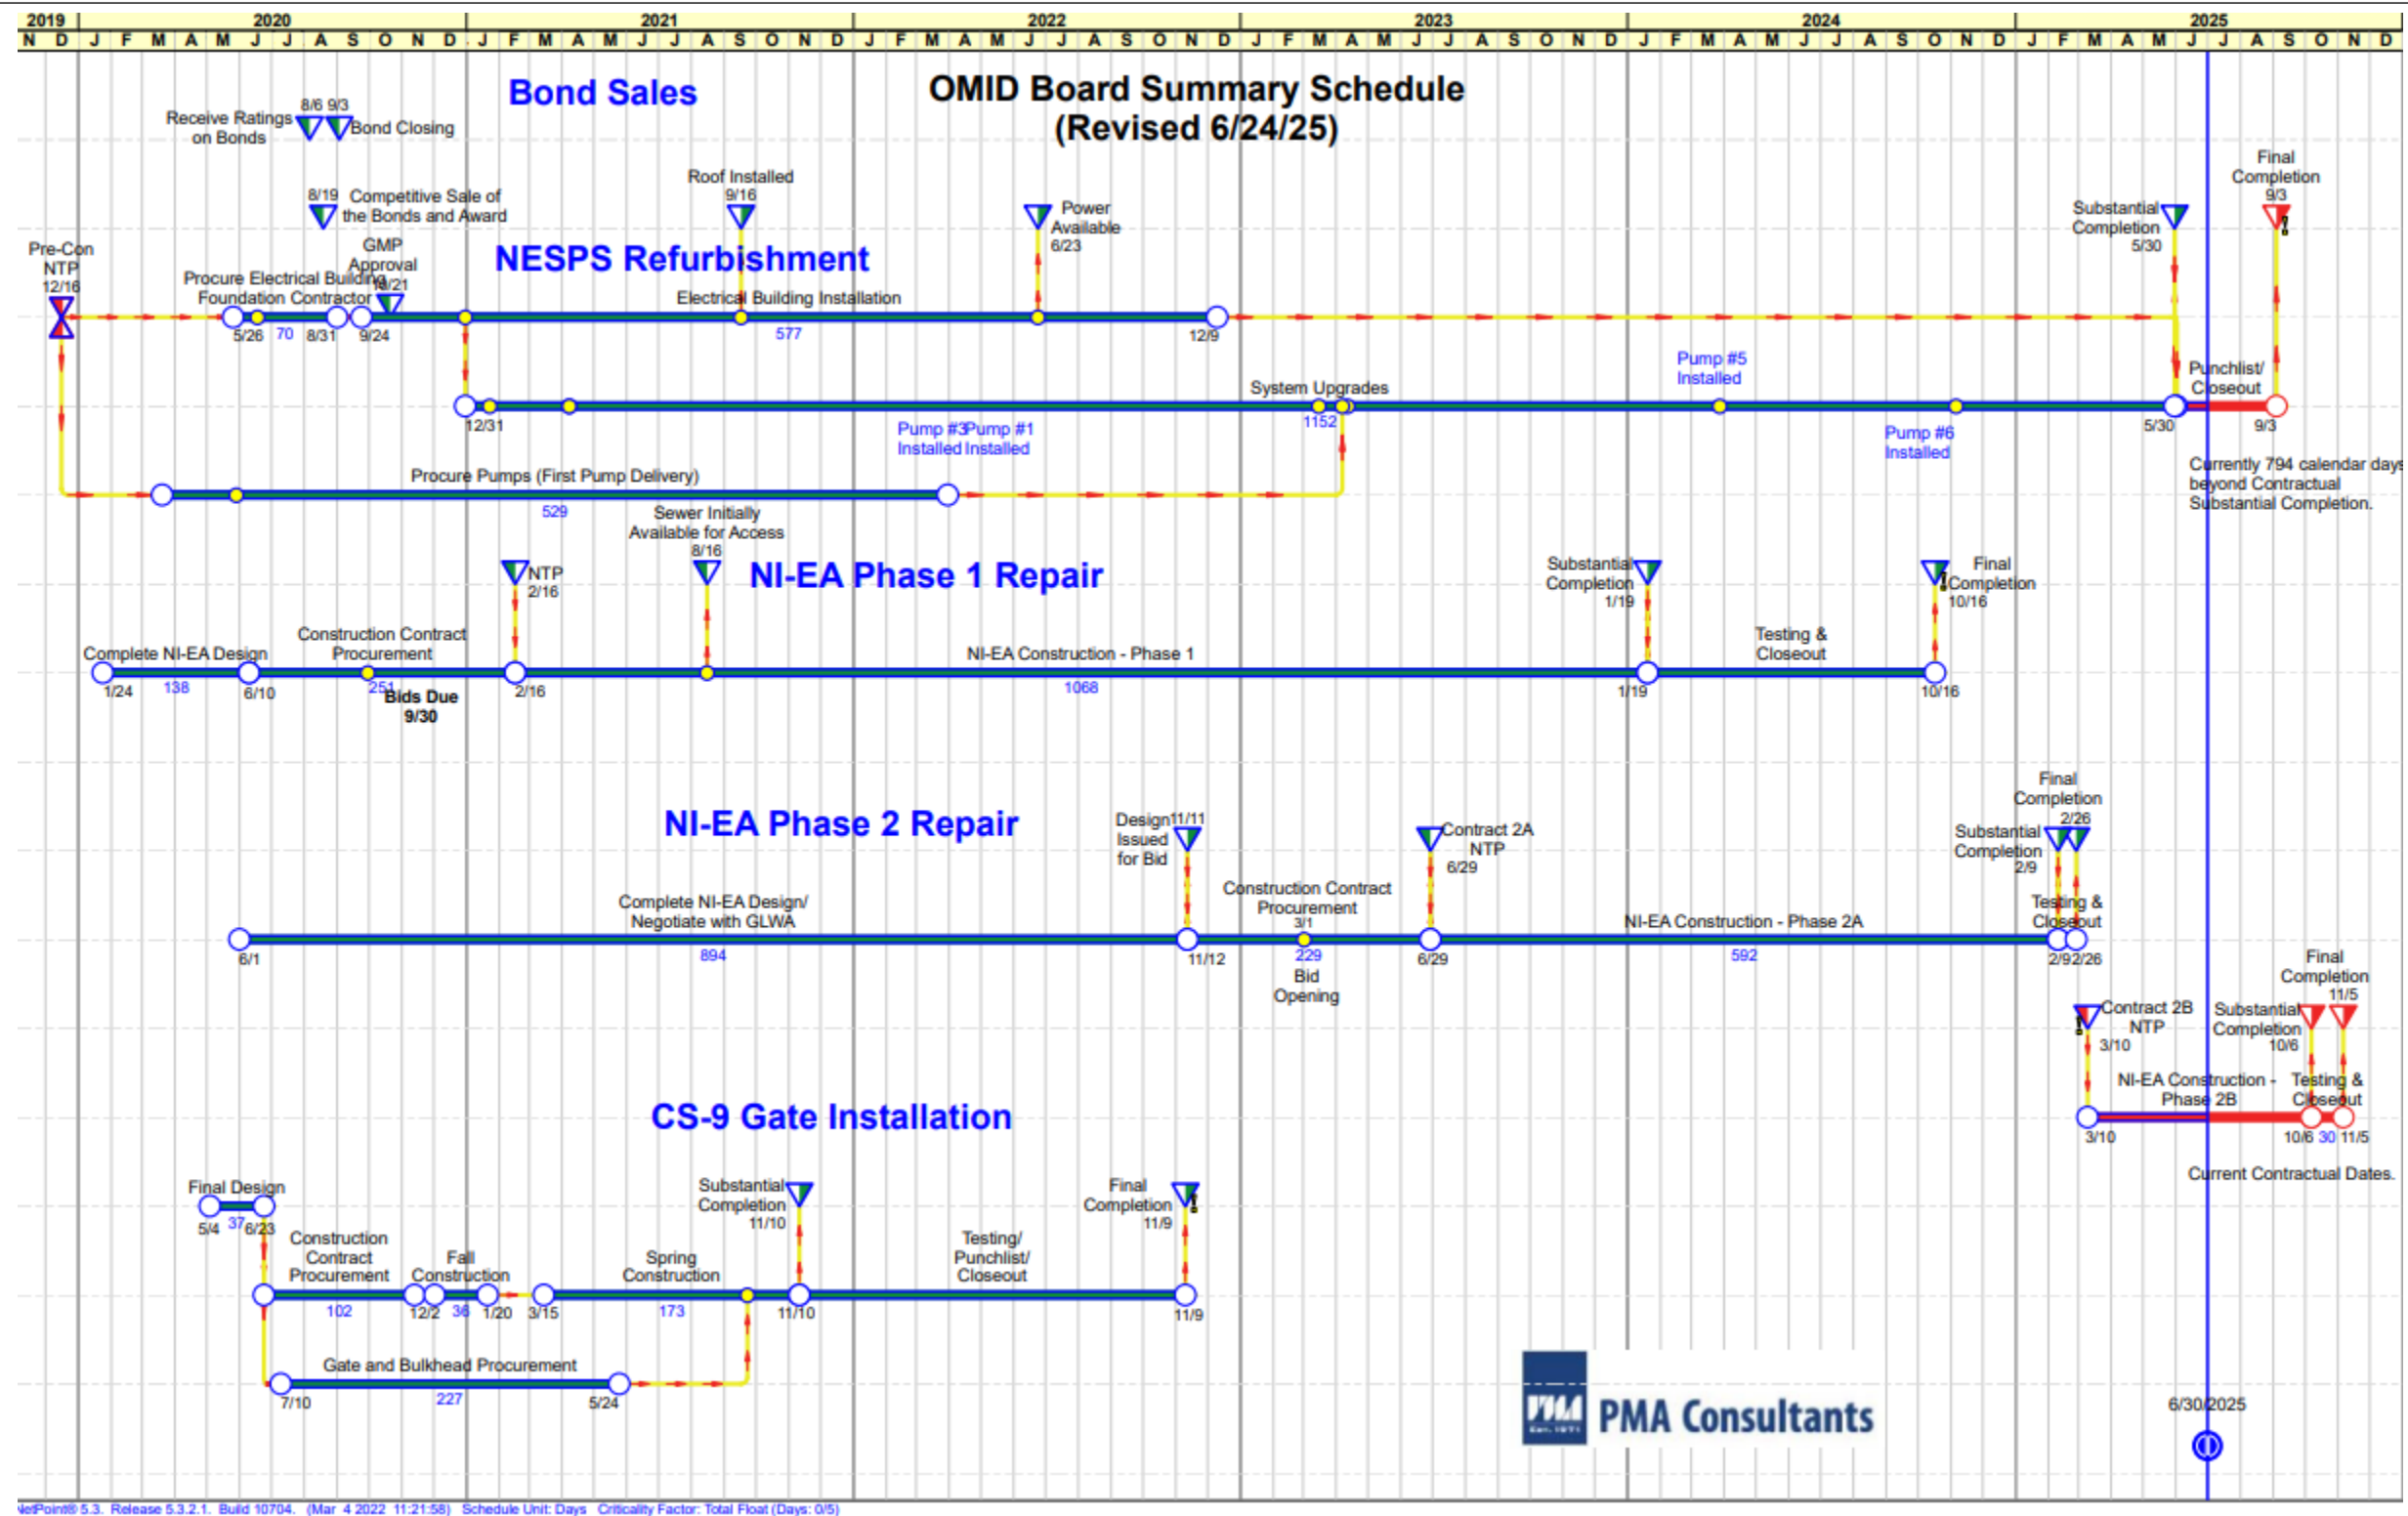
2019 2020 2021 2022 2023 2024 2025
N D J F M A M J J A S O N D J F M A M J J A S O N D J F M A M J J A S O N D J F M A M J J A S O N D J F M A M J J A S O N D J F M A M J J A S O N D

Bond Sales

OMID Board Summary Schedule
(Revised 6/24/25)

8/6 9/3
Receive Ratings on Bonds
Bond Closing

8/19 Competitive Sale of the Bonds and Award

Roof Installed 9/16

Power Available 6/23

Final Completion 9/3

Substantial Completion 5/30

Pre-Con NTP 12/16

GMP Approval 9/21

NESPS Refurbishment

Procure Electrical Building Foundation Contractor

Electrical Building Installation

5/26 70 8/31 9/24

577

12/9

System Upgrades

Pump #5 Installed

Punchlist/ Closeout

12/31

1152

5/30 9/3

Pump #3 Installed Pump #1 Installed

Pump #6 Installed

Currently 794 calendar days beyond Contractual Substantial Completion.

Procure Pumps (First Pump Delivery)

529

Sewer Initially Available for Access 8/16

NTP 2/16

NI-EA Phase 1 Repair

Substantial Completion 1/19

Final Completion 10/16

Complete NI-EA Design

Construction Contract Procurement

NI-EA Construction - Phase 1

Testing & Closeout

1/24 138 6/10 251 2/16 1068 1/19 10/16

Bids Due 9/30

NI-EA Phase 2 Repair

Design Issued for Bid 11/11

Contract 2A NTP 6/29

Final Completion 2/26

Substantial Completion 2/9

Complete NI-EA Design/ Negotiate with GLWA

Construction Contract Procurement 3/1

NI-EA Construction - Phase 2A

Testing & Closeout

6/1 894 11/12 229 6/29 592 2/9 2/26

Bid Opening

Contract 2B NTP 3/10

Substantial Completion 10/6

Final Completion 11/5

NI-EA Construction - Phase 2B

Testing & Closeout

3/10 10/6 30 11/5

Current Contractual Dates.

CS-9 Gate Installation

Final Design

5/4 37 6/23

Substantial Completion 11/10

Final Completion 11/9

Construction Contract Procurement

Fall Construction

Spring Construction

Testing/ Punchlist/ Closeout

102 12/2 38 1/20 3/15 173 11/10 11/9

Gate and Bulkhead Procurement

7/10 227 5/24

PMA Consultants

6/30/2025

NetPoint® 5.3. Release 5.3.2.1. Build 10704. (Mar 4 2022 11:21:58) Schedule Unit: Days Criticality Factor: Total Float (Days: 0/5)